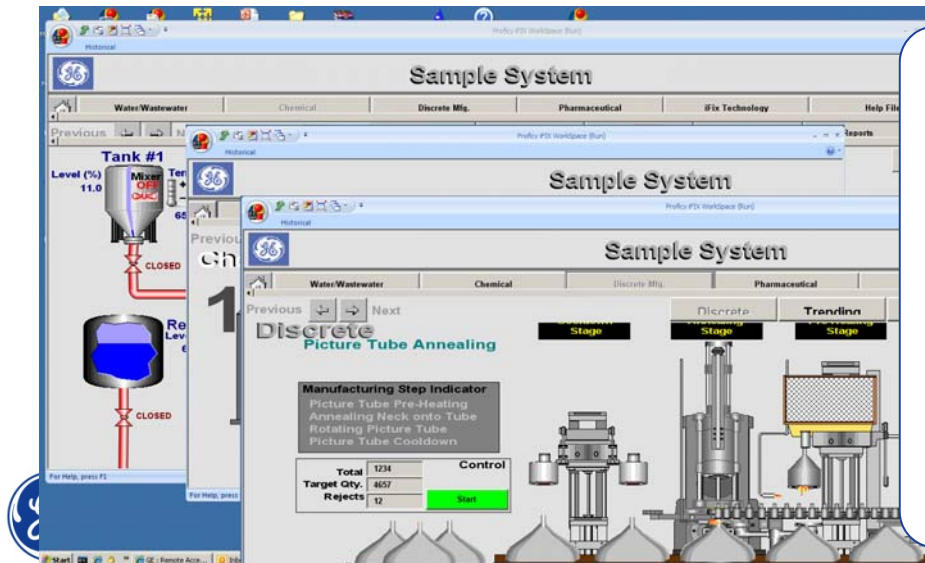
Historical

Proficy iFIX WorkSpace (Run)

Sample System

Water/Wastewater

Chemical

Discrete Mfg.

Pharmaceutical

iFix Technology

Help File

Previous

Reports

Tank #1

Level (%)

11.0

Mixer

OFF

CLOSED

Re

Lev

CLOSED

For Help, press F1

Historical

Proficy iFIX WorkSpace (Run)

Sample System

Previou

Ch

1

For Help, press

Historical

Proficy iFIX WorkSpace (Run)

Sample System

Water/Wastewater

Chemical

Discrete Mfg.

Pharmaceutical

Previous

Next

Discrete

Trending

Discrete

Picture Tube Annealing

Stage

Stage

Stage

Manufacturing Step Indicator

Picture Tube Pre-Heating

Annealing Neck onto Tube

Rotating Picture Tube

Picture Tube Cooldown

Total

1234

Target Qty.

4657

Rejects

12

Control

Start

Start

GE : Remote Acce...